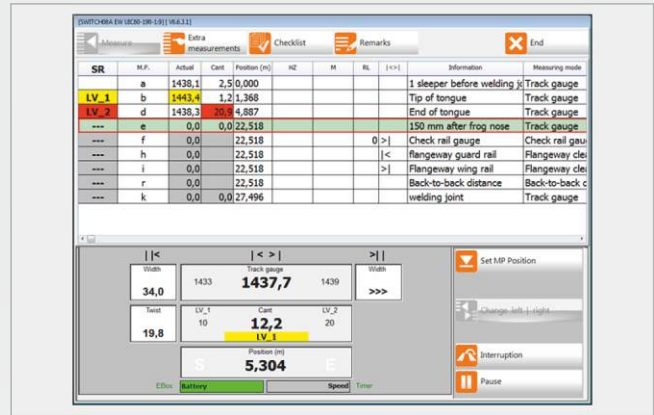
[SWITCH08A EW UIC60-190-1:9] | V6.6.3.1]

Measure | Extra measurements | Checklist | Remarks | End

| SR | M.P. | Actual | Cant | Position (m) | HZ | M | RL | [<>] | Information | Measuring mode |
|---|---|---|---|---|---|---|---|---|---|---|
| | a | 1438,1 | 2,5 | 0,000 | | | | | 1 sleeper before welding jo | Track gauge |
| LV_1 | b | 1443,4 | 1,2 | 1,368 | | | | | Tip of tongue | Track gauge |
| LV_2 | d | 1438,3 | 20,9 | 4,887 | | | | | End of tongue | Track gauge |
| --- | e | 0,0 | 0,0 | 22,518 | | | | | 150 mm after frog nose | Track gauge |
| --- | f | 0,0 | | 22,518 | | | 0 | >\| | Check rail gauge | Check rail gau |
| --- | h | 0,0 | | 22,518 | | | | \|< | flangeway guard rail | Flangeway clea |
| --- | i | 0,0 | | 22,518 | | | | >\| | Flangeway wing rail | Flangeway clea |
| --- | r | 0,0 | | 22,518 | | | | | Back-to-back distance | Back-to-back d |
| --- | k | 0,0 | 0,0 | 27,496 | | | | | welding joint | Track gauge |

|< | < > | >|

Width 34,0

Track gauge 1433 1437,7 1439

Width >>>

Twist 19,8

LV_1 10 Cant 12,2 LV_2 20 LV_1

S Position (m) 5,304 E

EBox Battery Speed Timer

Set MP Position

Change left | right

Interruption

Pause